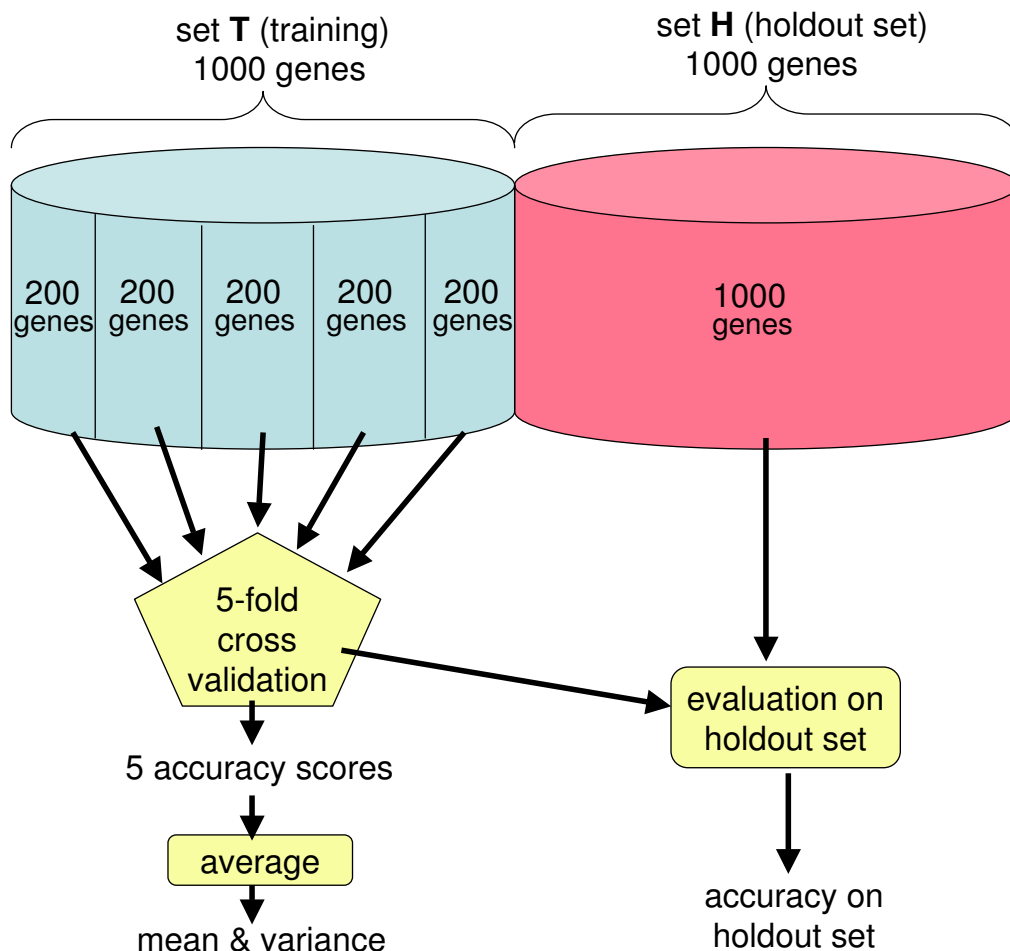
set **T** (training)
1000 genes

set **H** (holdout set)
1000 genes

200 genes

200 genes

200 genes

200 genes

200 genes

1000 genes

5-fold cross validation

5 accuracy scores

average

mean & variance

evaluation on holdout set

accuracy on holdout set